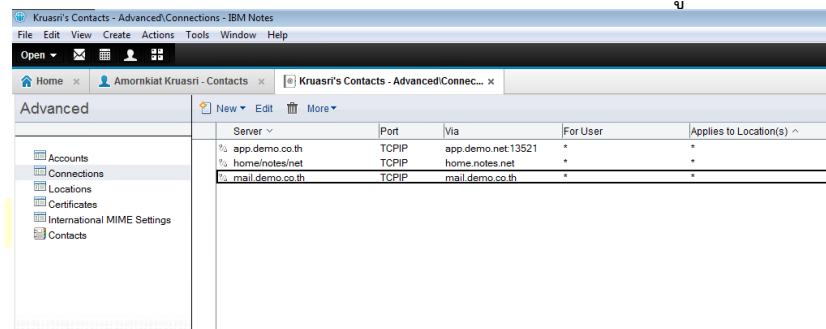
Kruasri's Contacts - Advanced\Connections - IBM Notes

File Edit View Create Actions Tools Window Help

Open

Home × Amornkiat Kruasri - Contacts × Kruasri's Contacts - Advanced\Connec... ×

Advanced

New Edit More

Accounts
Connections
Locations
Certificates
International MIME Settings
Contacts

| Server | Port | Via | For User | Applies to Location(s) |
|---|---|---|---|---|
| app.demo.co.th | TCPIP | app.demo.net:13521 | * | * |
| home/notes/net | TCPIP | home.notes.net | * | * |
| mail.demo.co.th | TCPIP | mail.demo.co.th | * | * |